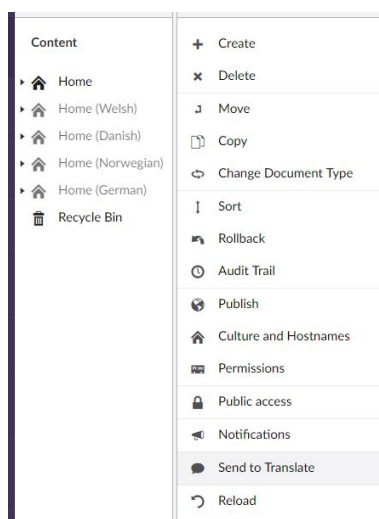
Content

Home
Home (Welsh)
Home (Danish)
Home (Norwegian)
Home (German)
Recycle Bin

+ Create
× Delete
Move
Copy
Change Document Type
Sort
Rollback
Audit Trail
Publish
Culture and Hostnames
Permissions
Public access
Notifications
Send to Translate
Reload